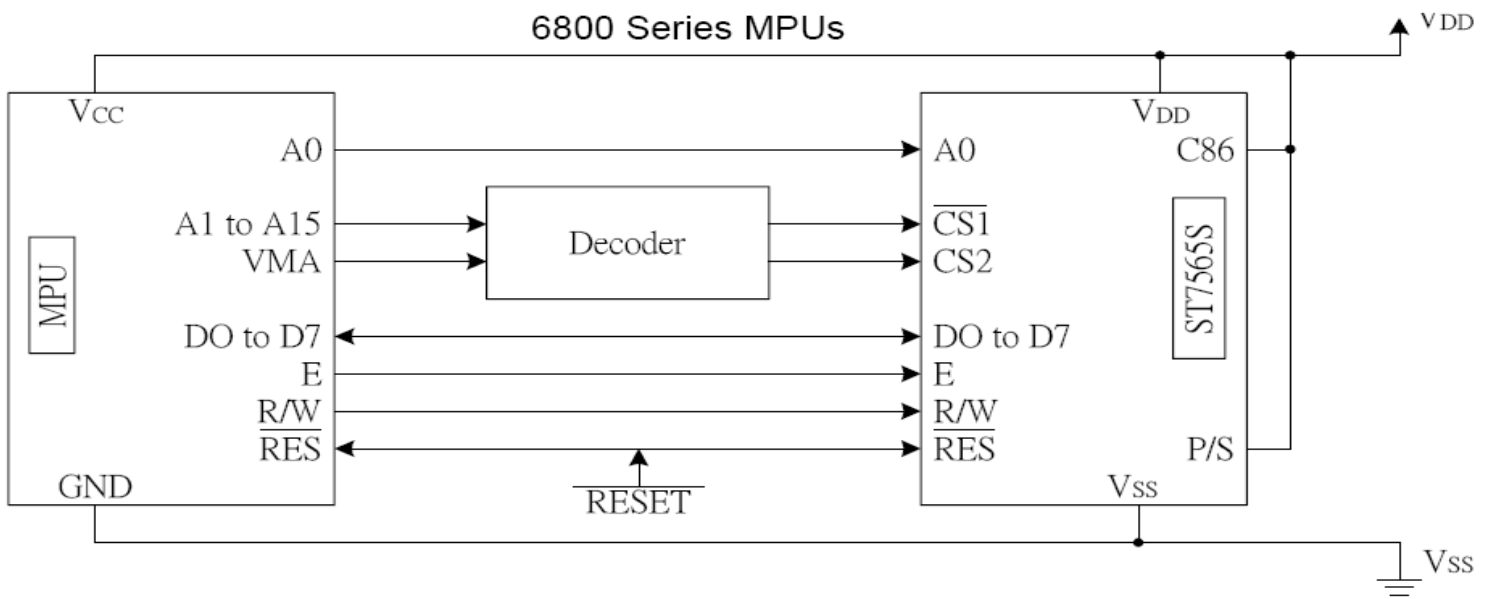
6800 Series MPUs

VDD

VCC
A0
A1 to A15
VMA
MPU
DO to D7
E
$\overline{R/W}$
$\overline{RES}$
GND

Decoder

$\overline{RESET}$

VDD
A0
$\overline{CS1}$
CS2
DO to D7
E
$\overline{R/W}$
$\overline{RES}$
C86
ST7565S
P/S
VSS

VSS